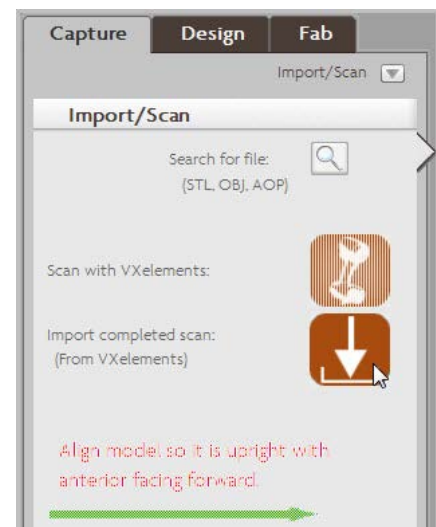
Capture
Design
Fab

Import/Scan

Import/Scan

Search for file:
(STL, OBJ, AOP)

Scan with VXelements:

Import completed scan:
(From VXelements)

Align model so it is upright with anterior facing forward.